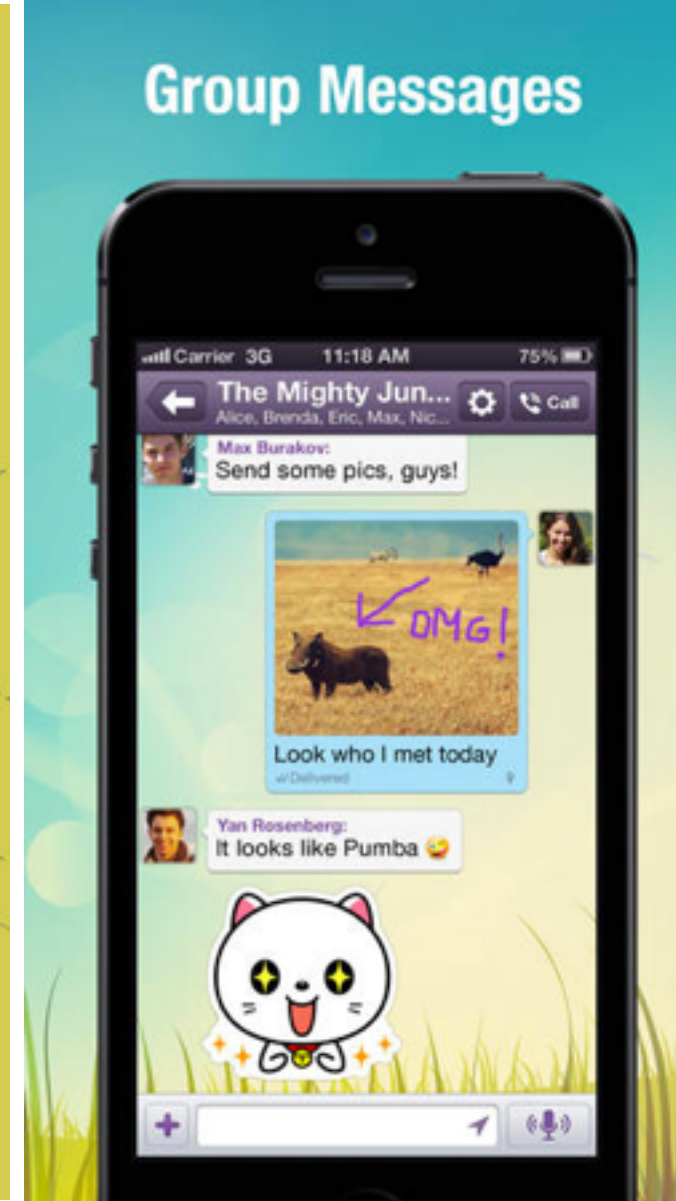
Group Messages

Carrier 3G 11:18 AM 75%

The Mighty Jun...
Alice, Brenda, Eric, Max, Nic...

Call

Max Burakov:
Send some pics, guys!

OMG!

Look who I met today
Delivered

Yan Rosenberg:
It looks like Pumba